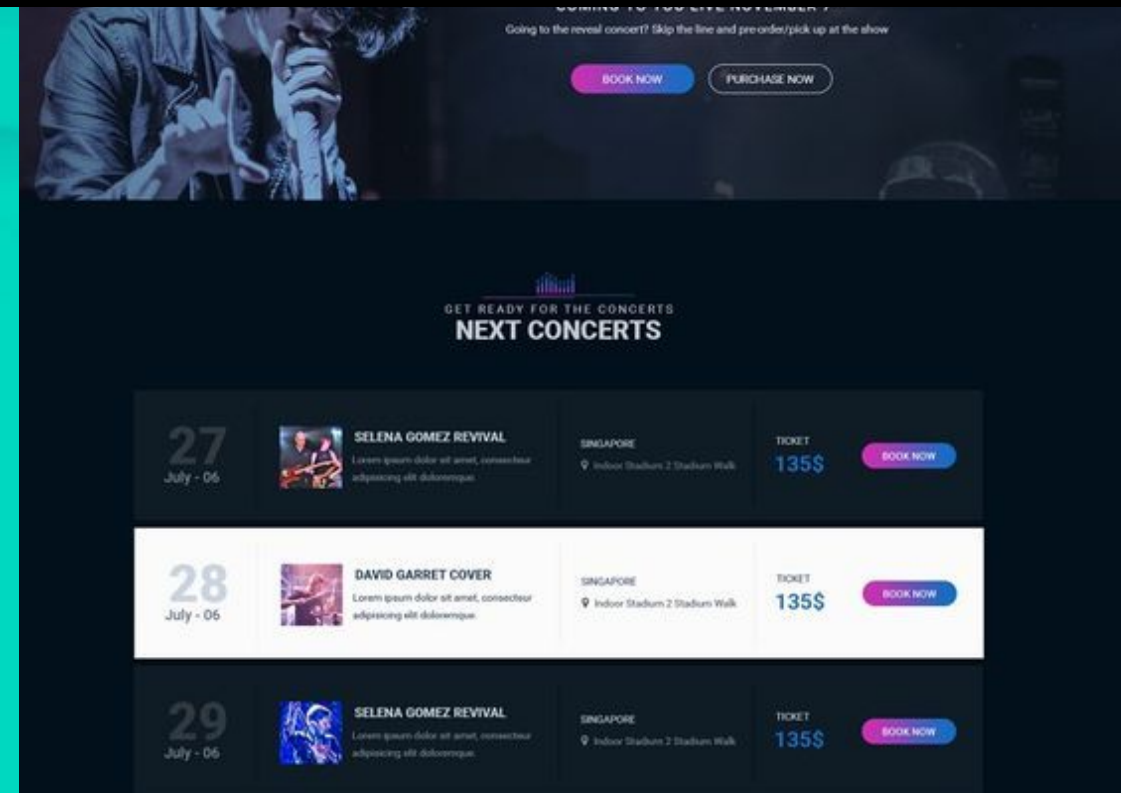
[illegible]

Going to the reveal concert? Skip the line and pre-order/pick up at the show

BOOK NOW

PURCHASE NOW

GET READY FOR THE CONCERTS

NEXT CONCERTS

| | | | | |
|---|---|---|---|---|
| 27 July - 06 | SELENA GOMEZ REVIVAL Lorem ipsum dolor sit amet, consectetur adipisicing elit doloremque. | SINGAPORE Indoor Stadium 2 Stadium Walk | TICKET 135$ | BOOK NOW |
| 28 July - 06 | DAVID GARRET COVER Lorem ipsum dolor sit amet, consectetur adipisicing elit doloremque. | SINGAPORE Indoor Stadium 2 Stadium Walk | TICKET 135$ | BOOK NOW |
| 29 July - 06 | SELENA GOMEZ REVIVAL Lorem ipsum dolor sit amet, consectetur adipisicing elit doloremque. | SINGAPORE Indoor Stadium 2 Stadium Walk | TICKET 135$ | BOOK NOW |